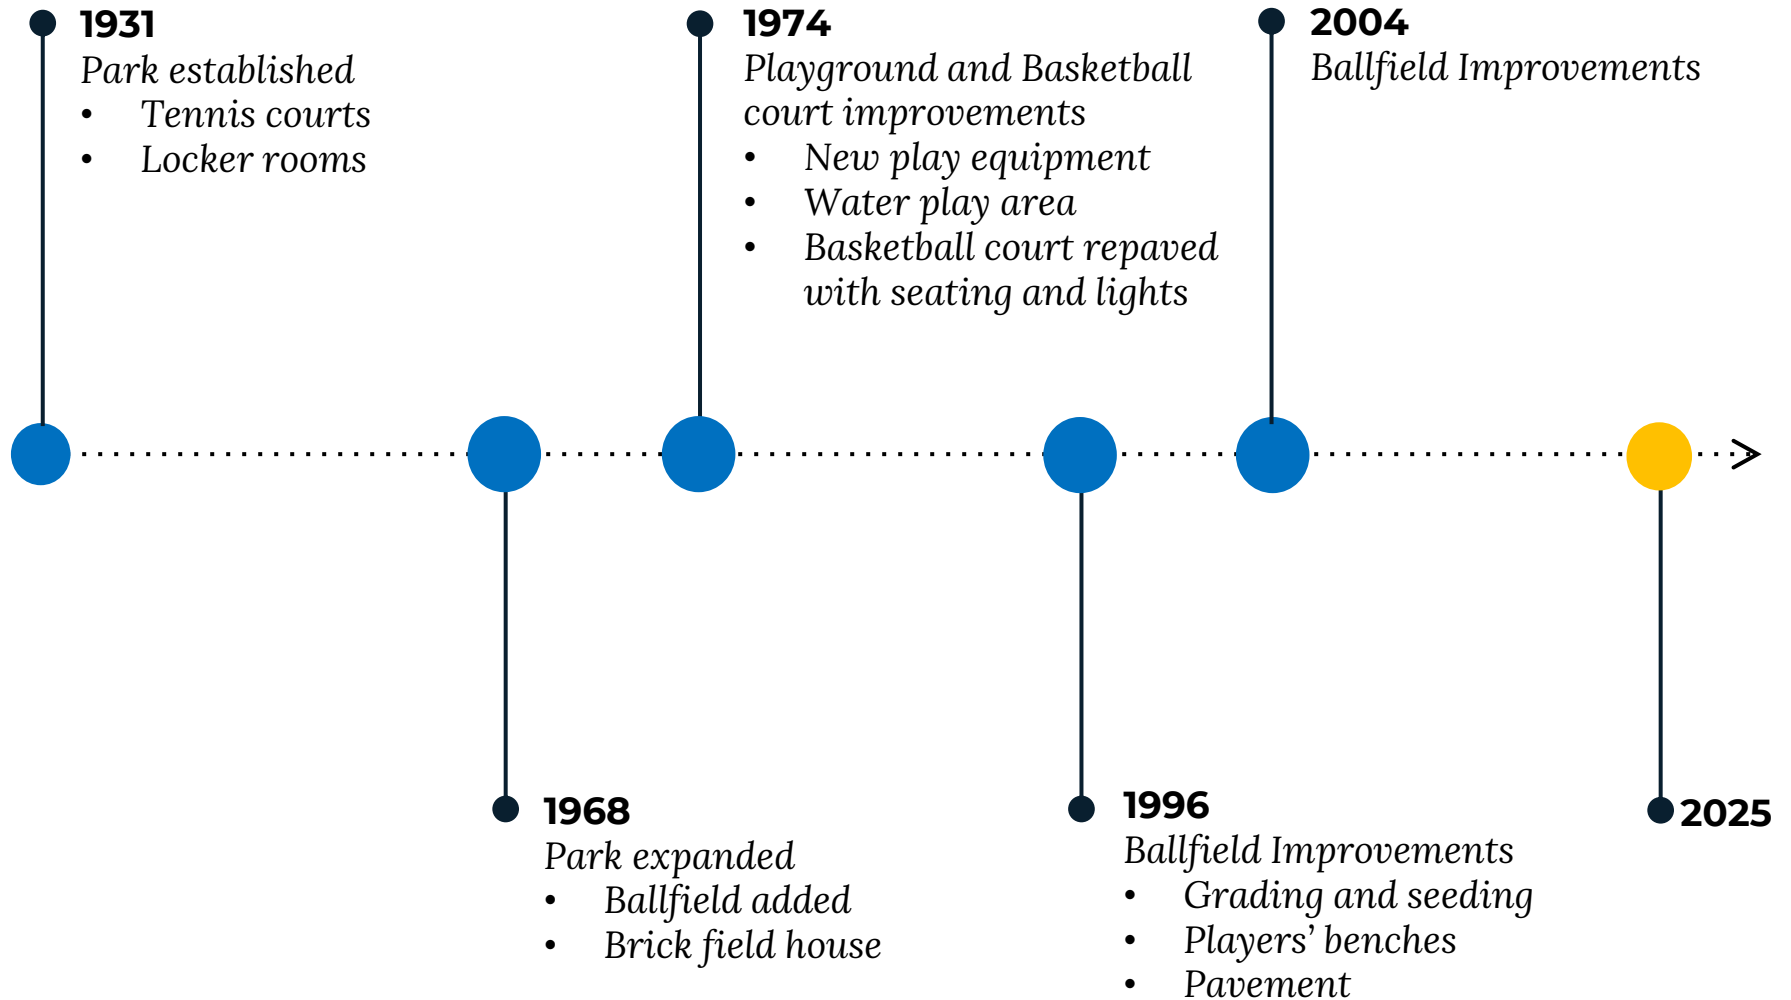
**1931**
Park established
- Tennis courts
- Locker rooms

**1974**
Playground and Basketball court improvements
- New play equipment
- Water play area
- Basketball court repaved with seating and lights

**2004**
Ballfield Improvements

**1968**
Park expanded
- Ballfield added
- Brick field house

**1996**
Ballfield Improvements
- Grading and seeding
- Players' benches
- Pavement

**2025**